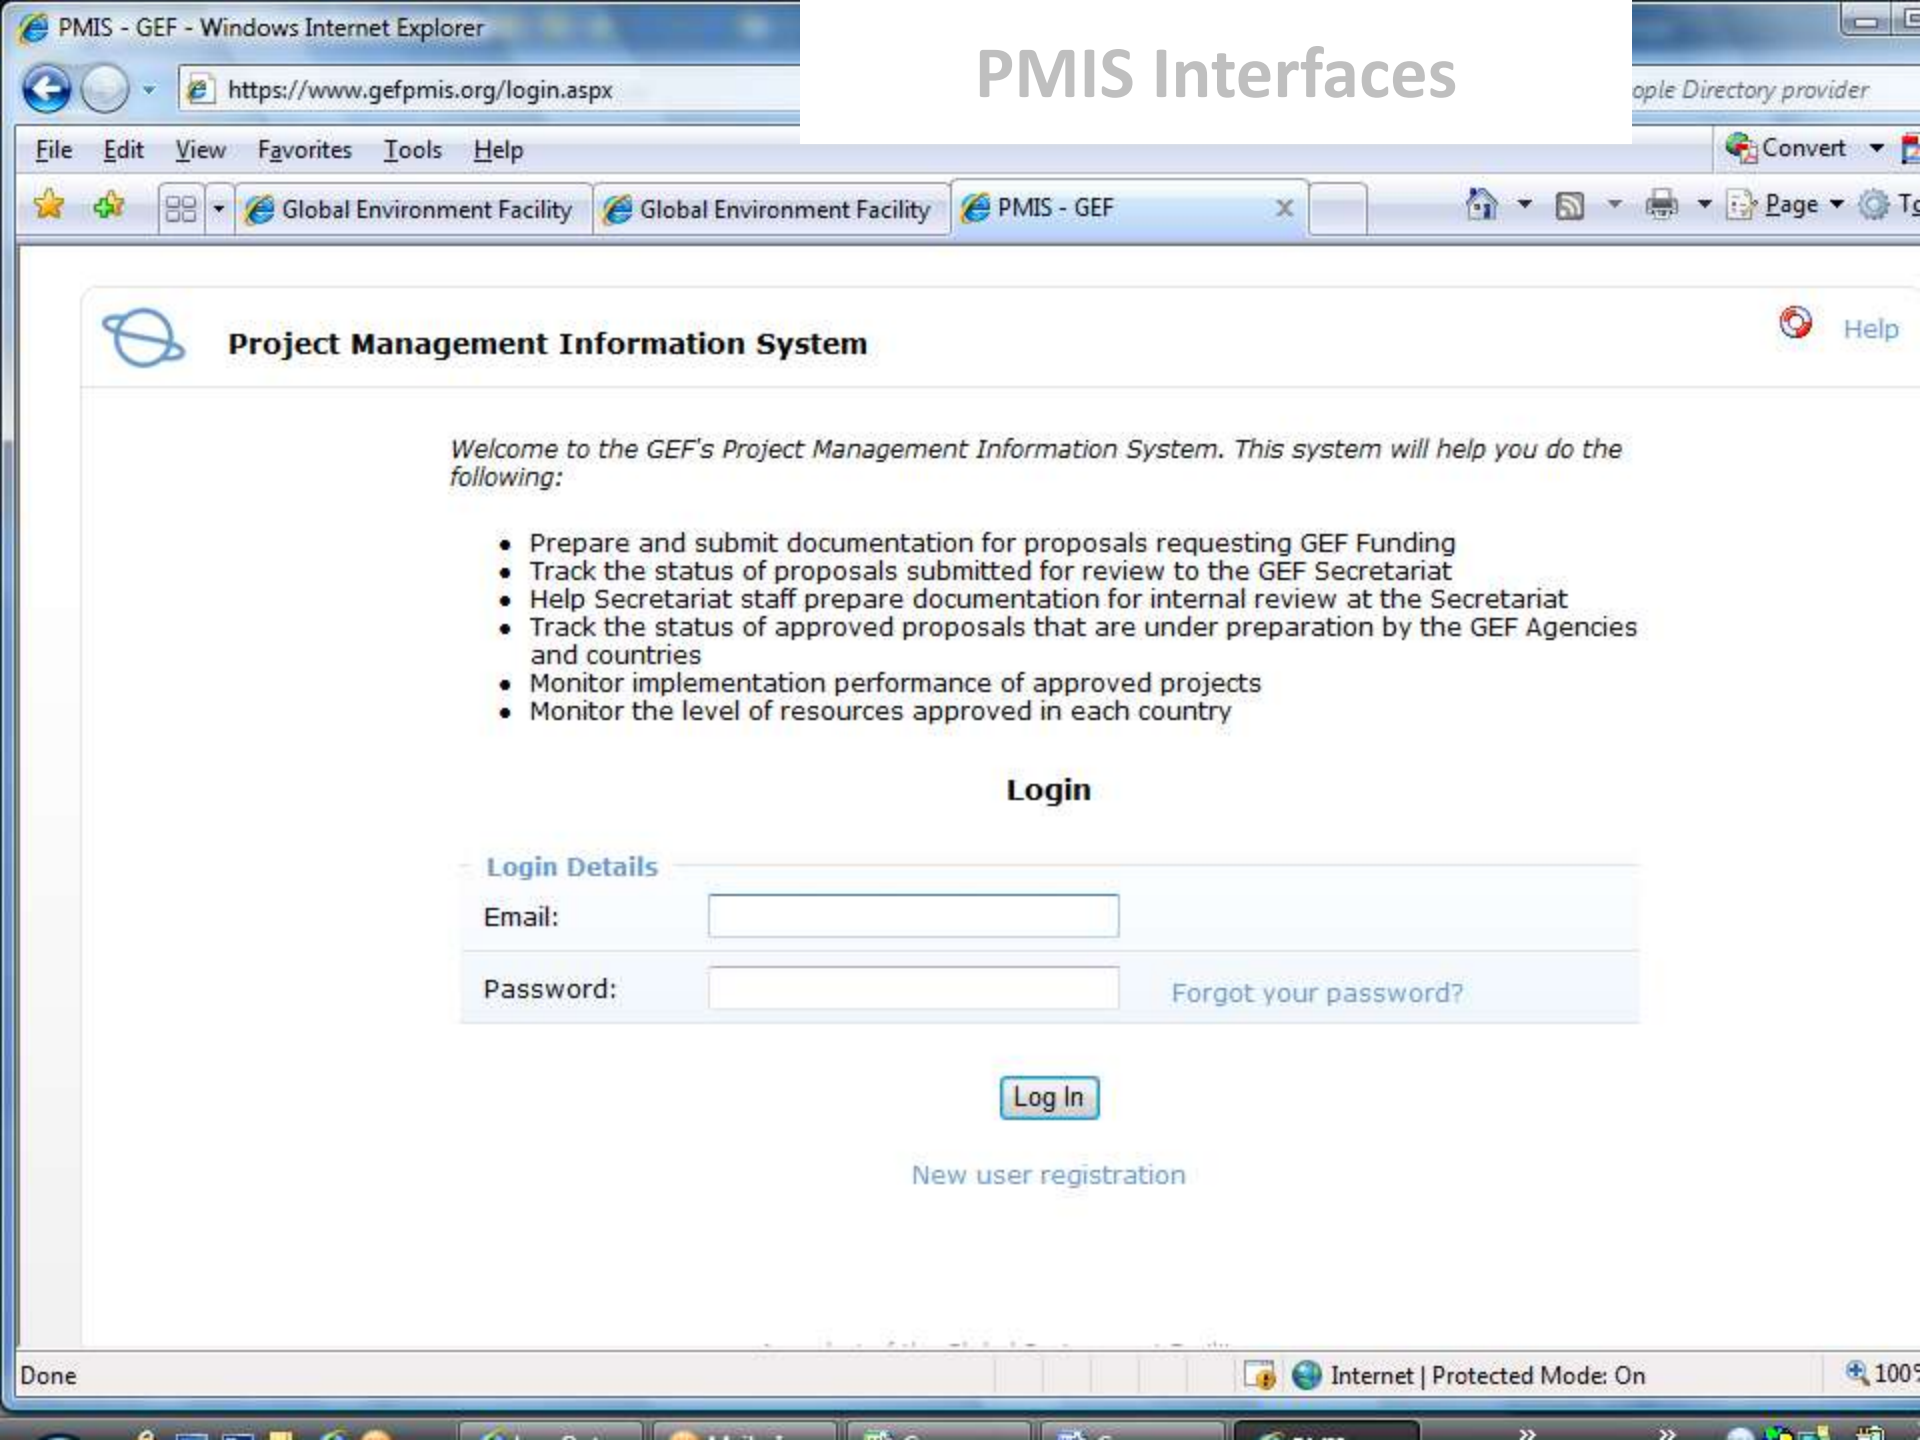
PMIS - GEF - Windows Internet Explorer

PMIS Interfaces

https://www.gefpmis.org/login.aspx

ople Directory provider

File Edit View Favorites Tools Help

Convert

Global Environment Facility Global Environment Facility PMIS - GEF

Page T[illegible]

Project Management Information System

Help

Welcome to the GEF's Project Management Information System. This system will help you do the following:

- Prepare and submit documentation for proposals requesting GEF Funding
- Track the status of proposals submitted for review to the GEF Secretariat
- Help Secretariat staff prepare documentation for internal review at the Secretariat
- Track the status of approved proposals that are under preparation by the GEF Agencies and countries
- Monitor implementation performance of approved projects
- Monitor the level of resources approved in each country

Login

Login Details

Email:

Password:

Forgot your password?

Log In

New user registration

Done

Internet | Protected Mode: On

100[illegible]